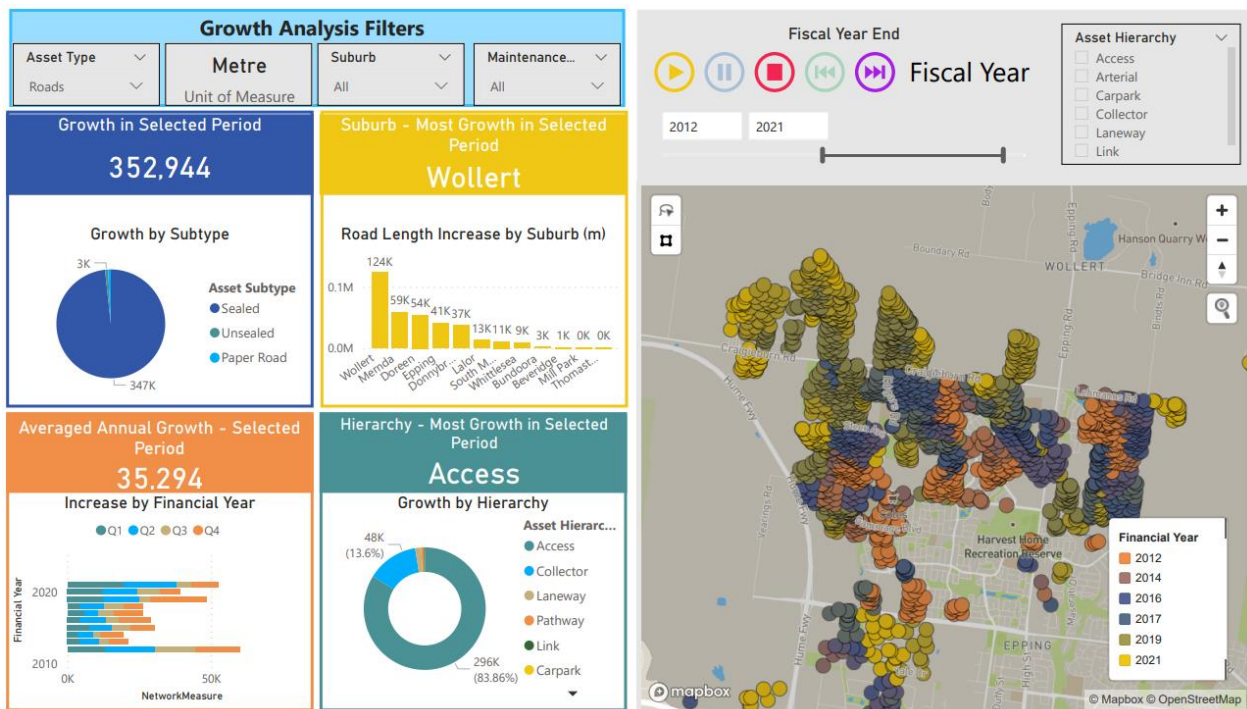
Growth Analysis Filters

Asset Type
Roads

Metre
Unit of Measure

Suburb
All

Maintenance...
All

Growth in Selected Period
352,944

Growth by Subtype
3K
347K
Asset Subtype
Sealed
Unsealed
Paper Road

Suburb - Most Growth in Selected Period
Wollert

Road Length Increase by Suburb (m)
124K 59K 54K 41K 37K 13K 11K 9K 3K 1K 0K 0K
0.1M
0.0M
Wollert Mernda Doreen Epping Donnybr... Lalor South M... Whittlesea Bundoora Beveridge Mill Park Thomast...

Averaged Annual Growth - Selected Period
35,294

Increase by Financial Year
Q1 Q2 Q3 Q4
Financial Year
2020
2010
0K 50K
NetworkMeasure

Hierarchy - Most Growth in Selected Period
Access

Growth by Hierarchy
48K
(13.6%)
296K
(83.86%)
Asset Hierarc...
Access
Collector
Laneway
Pathway
Link
Carpark

Fiscal Year End
Fiscal Year
2012
2021

Asset Hierarchy
Access
Arterial
Carpark
Collector
Laneway
Link

Boundary Rd
WOLLERT
Hanson Quarry W
Bridge Inn Rd
Craigieburn Rd
Hume Fwy
Epping Rd
Harvest Home Recreation Reserve
EPPING
Vearings Rd
Findon Rd

Financial Year
2012
2014
2016
2017
2019
2021

mapbox
© Mapbox © OpenStreetMap